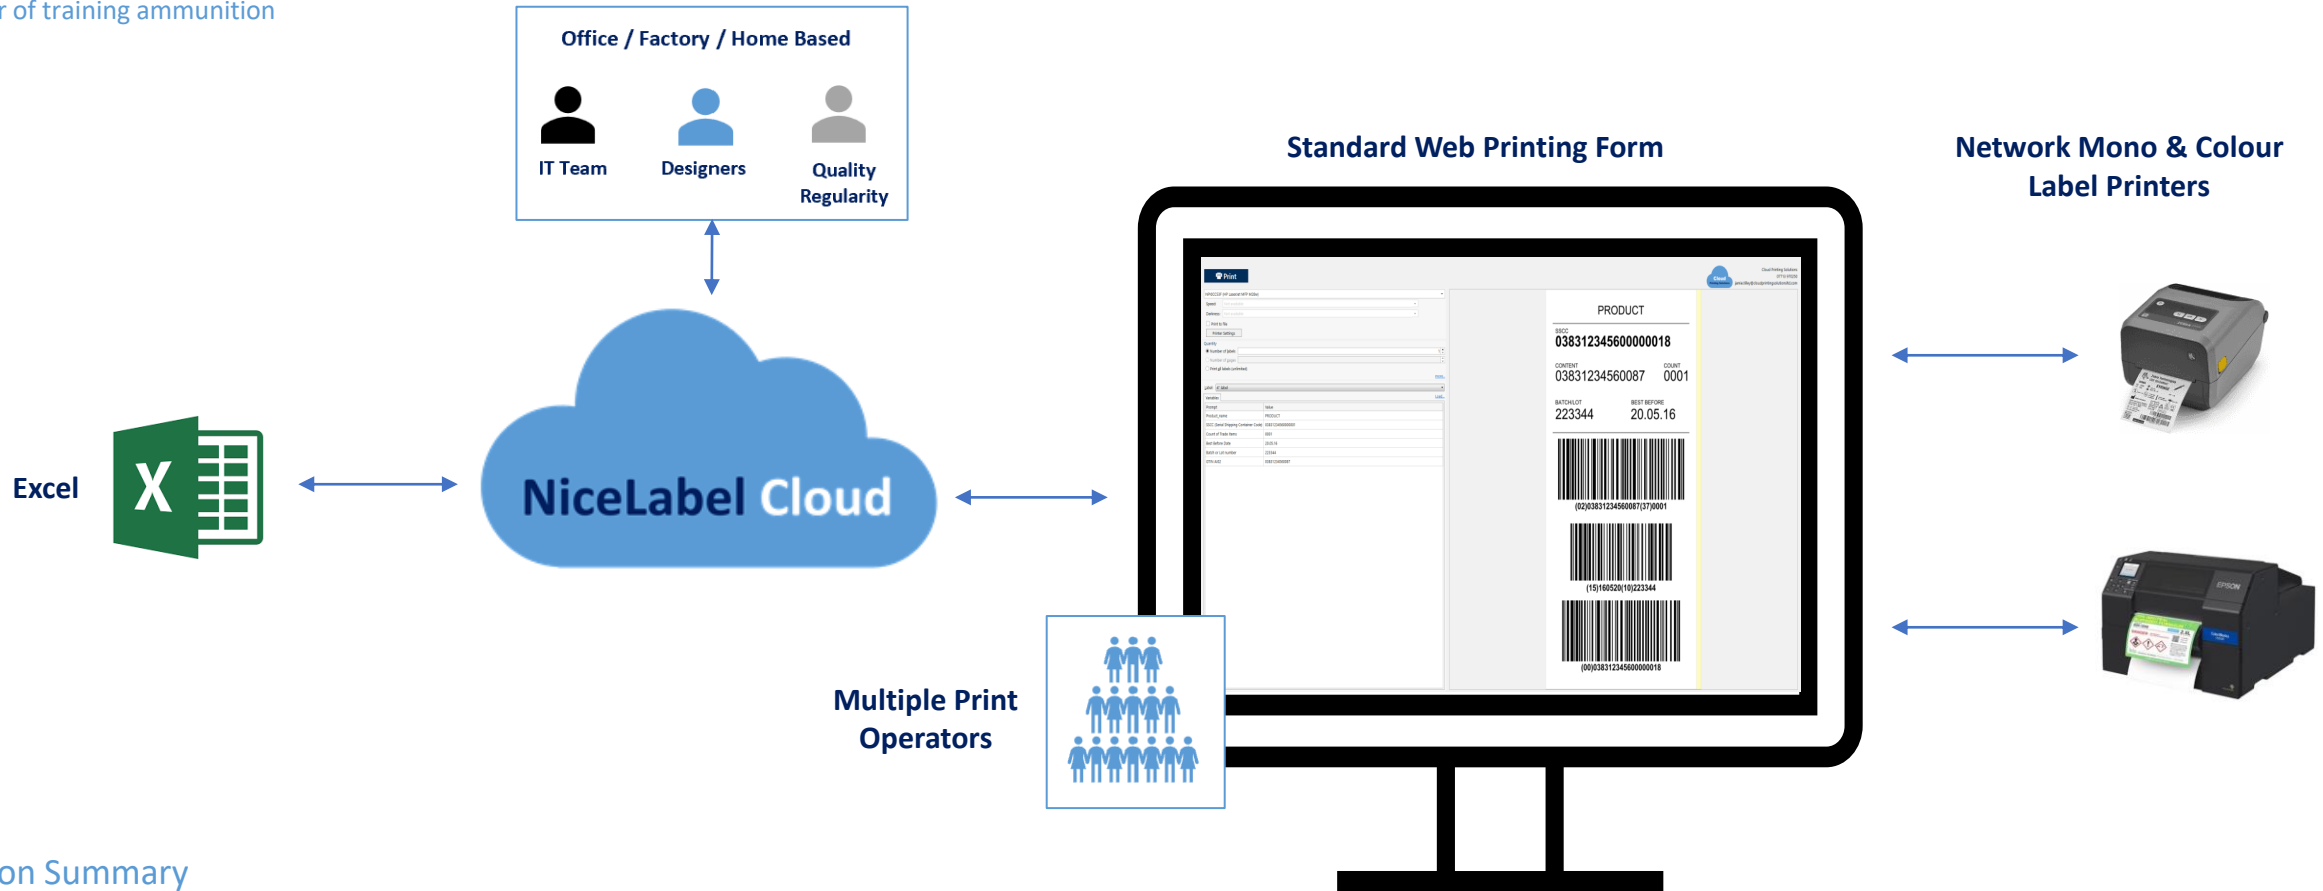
r of training ammunition

Office / Factory / Home Based

IT Team

Designers

Quality Regularity

Standard Web Printing Form

Network Mono & Colour Label Printers

Excel

NiceLabel Cloud

Print

PRODUCT

SSCC
038312345600000018

CONTENT
03831234560087

COUNT
0001

BATCH/LOT
223344

BEST BEFORE
20.05.16

(02)03831234560087(37)0001

(15)160520(10)223344

(00)038312345600000018

Multiple Print Operators

on Summary